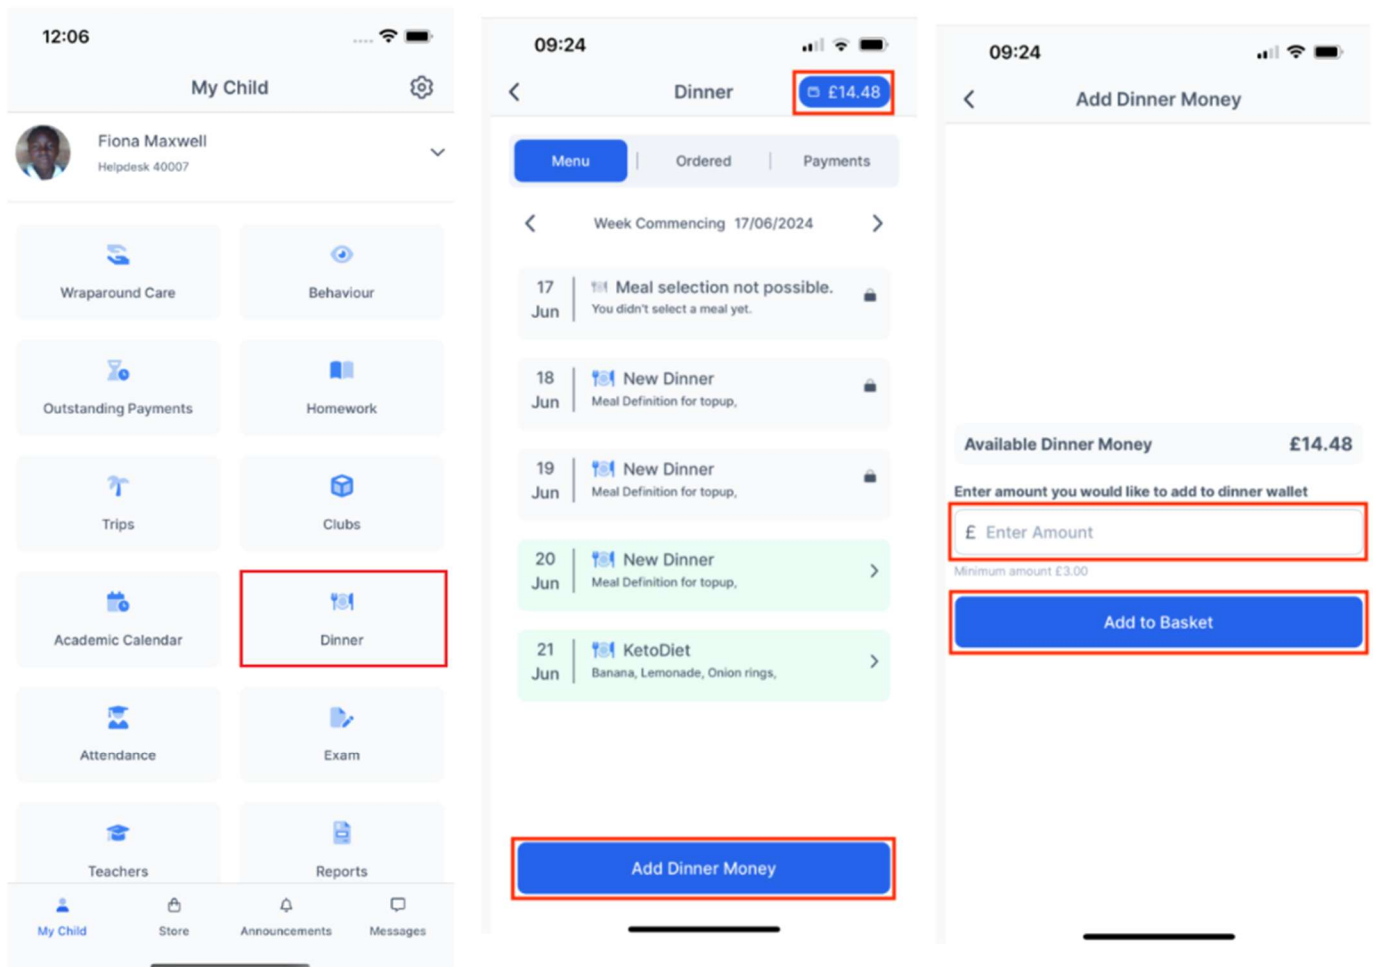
12:06

My Child

Fiona Maxwell
Helpdesk 40007

Wraparound Care
Behaviour
Outstanding Payments
Homework
Trips
Clubs
Academic Calendar
Dinner
Attendance
Exam
Teachers
Reports

My Child
Store
Announcements
Messages

09:24

Dinner
£14.48

Menu
Ordered
Payments

Week Commencing 17/06/2024

17 Jun
Meal selection not possible.
You didn't select a meal yet.

18 Jun
New Dinner
Meal Definition for topup,

19 Jun
New Dinner
Meal Definition for topup,

20 Jun
New Dinner
Meal Definition for topup,

21 Jun
KetoDiet
Banana, Lemonade, Onion rings,

Add Dinner Money

09:24

Add Dinner Money

Available Dinner Money £14.48

Enter amount you would like to add to dinner wallet
£ Enter Amount
Minimum amount £3.00

Add to Basket